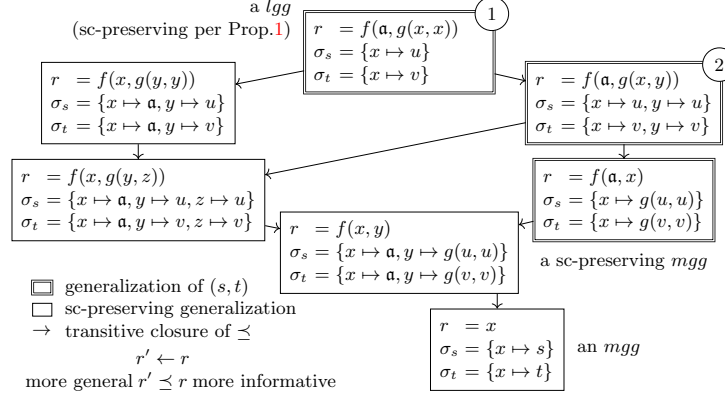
a $lgg$
(sc-preserving per Prop. 1)

$r = f(\mathfrak{a}, g(x,x))$
$\sigma_s = \{x \mapsto u\}$
$\sigma_t = \{x \mapsto v\}$

1

$r = f(x, g(y,y))$
$\sigma_s = \{x \mapsto \mathfrak{a}, y \mapsto u\}$
$\sigma_t = \{x \mapsto \mathfrak{a}, y \mapsto v\}$

$r = f(\mathfrak{a}, g(x,y))$
$\sigma_s = \{x \mapsto u, y \mapsto u\}$
$\sigma_t = \{x \mapsto v, y \mapsto v\}$

2

$r = f(x, g(y,z))$
$\sigma_s = \{x \mapsto \mathfrak{a}, y \mapsto u, z \mapsto u\}$
$\sigma_t = \{x \mapsto \mathfrak{a}, y \mapsto v, z \mapsto v\}$

$r = f(\mathfrak{a}, x)$
$\sigma_s = \{x \mapsto g(u,u)\}$
$\sigma_t = \{x \mapsto g(v,v)\}$

$r = f(x,y)$
$\sigma_s = \{x \mapsto \mathfrak{a}, y \mapsto g(u,u)\}$
$\sigma_t = \{x \mapsto \mathfrak{a}, y \mapsto g(v,v)\}$

a sc-preserving $mgg$

generalization of $(s,t)$
sc-preserving generalization
$\rightarrow$ transitive closure of $\preceq$
$r' \leftarrow r$
more general $r' \preceq r$ more informative

$r = x$
$\sigma_s = \{x \mapsto s\}$
$\sigma_t = \{x \mapsto t\}$

an $mgg$